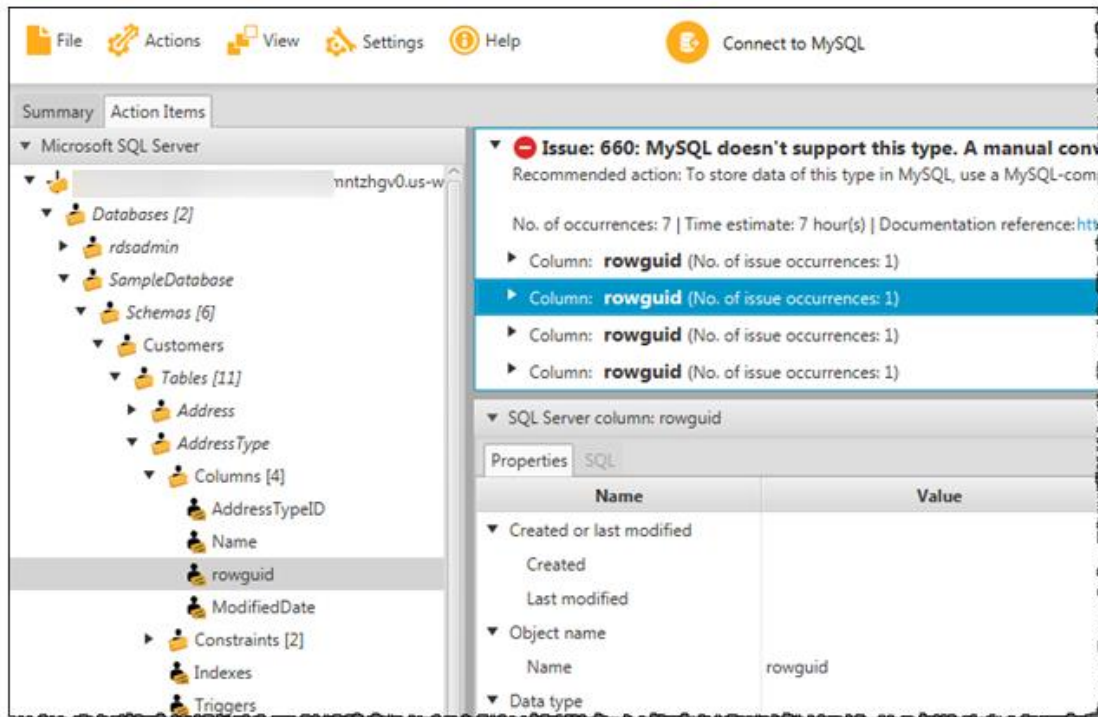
File Actions View Settings Help Connect to MySQL

Summary Action Items

Microsoft SQL Server
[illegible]nntzhgv0.us-w
Databases [2]
rdsadmin
SampleDatabase
Schemas [6]
Customers
Tables [11]
Address
AddressType
Columns [4]
AddressTypeID
Name
rowguid
ModifiedDate
Constraints [2]
Indexes
Triggers

Issue: 660: MySQL doesn't support this type. A manual conv
Recommended action: To store data of this type in MySQL, use a MySQL-com
No. of occurrences: 7 | Time estimate: 7 hour(s) | Documentation reference: ht
Column: rowguid (No. of issue occurrences: 1)
Column: rowguid (No. of issue occurrences: 1)
Column: rowguid (No. of issue occurrences: 1)
Column: rowguid (No. of issue occurrences: 1)

SQL Server column: rowguid
Properties SQL

| Name | Value |
|---|---|
| Created or last modified | |
| Created | |
| Last modified | |
| Object name | |
| Name | rowguid |
| Data type | |